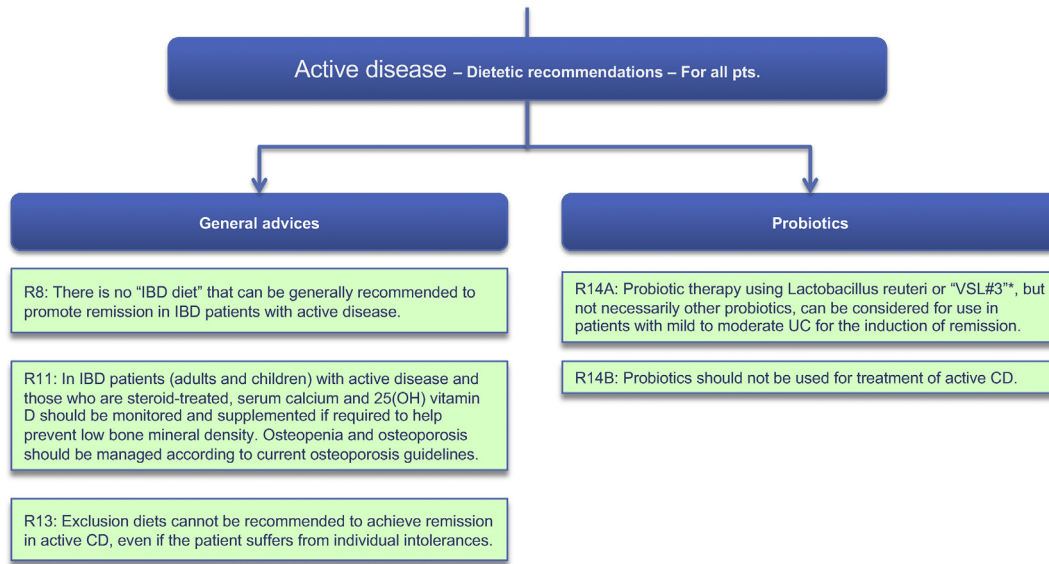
Active disease – Dietetic recommendations – For all pts.

General advices

R8: There is no “IBD diet” that can be generally recommended to promote remission in IBD patients with active disease.

R11: In IBD patients (adults and children) with active disease and those who are steroid-treated, serum calcium and 25(OH) vitamin D should be monitored and supplemented if required to help prevent low bone mineral density. Osteopenia and osteoporosis should be managed according to current osteoporosis guidelines.

R13: Exclusion diets cannot be recommended to achieve remission in active CD, even if the patient suffers from individual intolerances.

Probiotics

R14A: Probiotic therapy using Lactobacillus reuteri or “VSL#3”*, but not necessarily other probiotics, can be considered for use in patients with mild to moderate UC for the induction of remission.

R14B: Probiotics should not be used for treatment of active CD.